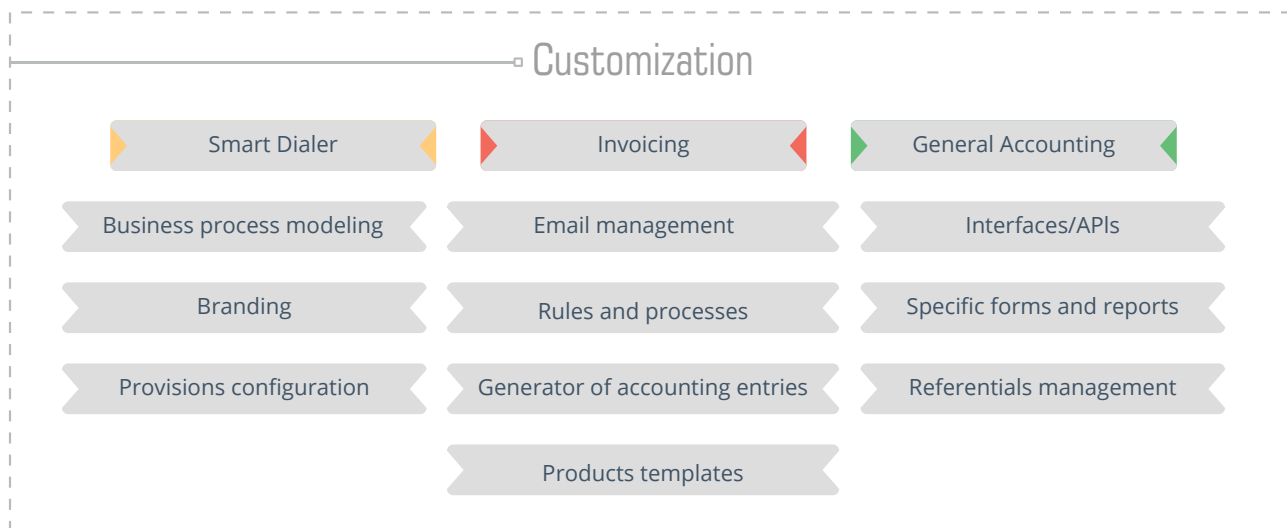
Customization

Smart Dialer

Invoicing

General Accounting

Business process modeling

Email management

Interfaces/APIs

Branding

Rules and processes

Specific forms and reports

Provisions configuration

Generator of accounting entries

Referentials management

Products templates